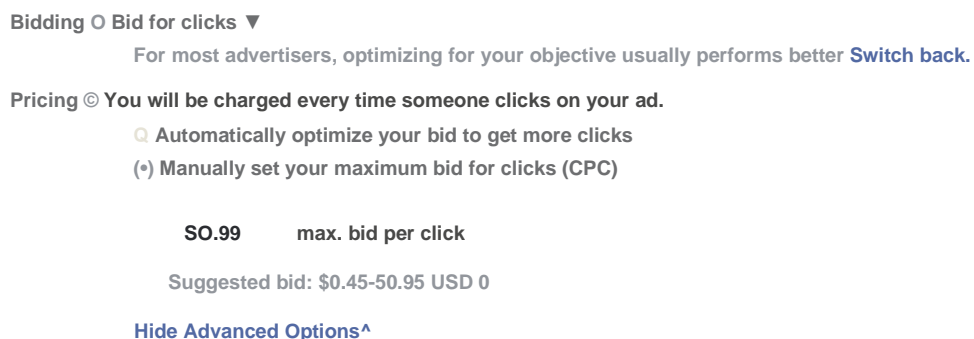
Bidding O Bid for clicks ▼

For most advertisers, optimizing for your objective usually performs better Switch back.

Pricing © You will be charged every time someone clicks on your ad.

Q Automatically optimize your bid to get more clicks

(•) Manually set your maximum bid for clicks (CPC)

SO.99 max. bid per click

Suggested bid: $0.45-50.95 USD 0

Hide Advanced Options^